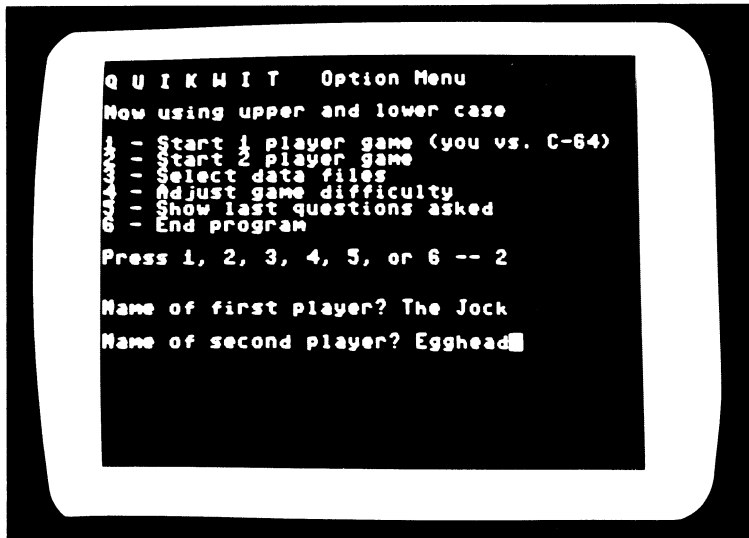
Q U I K W I T   Option Menu

Now using upper and lower case

1 - Start 1 player game (you vs. C-64)
2 - Start 2 player game
3 - Select data files
4 - Adjust game difficulty
5 - Show last questions asked
6 - End program

Press 1, 2, 3, 4, 5, or 6 -- 2

Name of first player? The Jock

Name of second player? Egghead